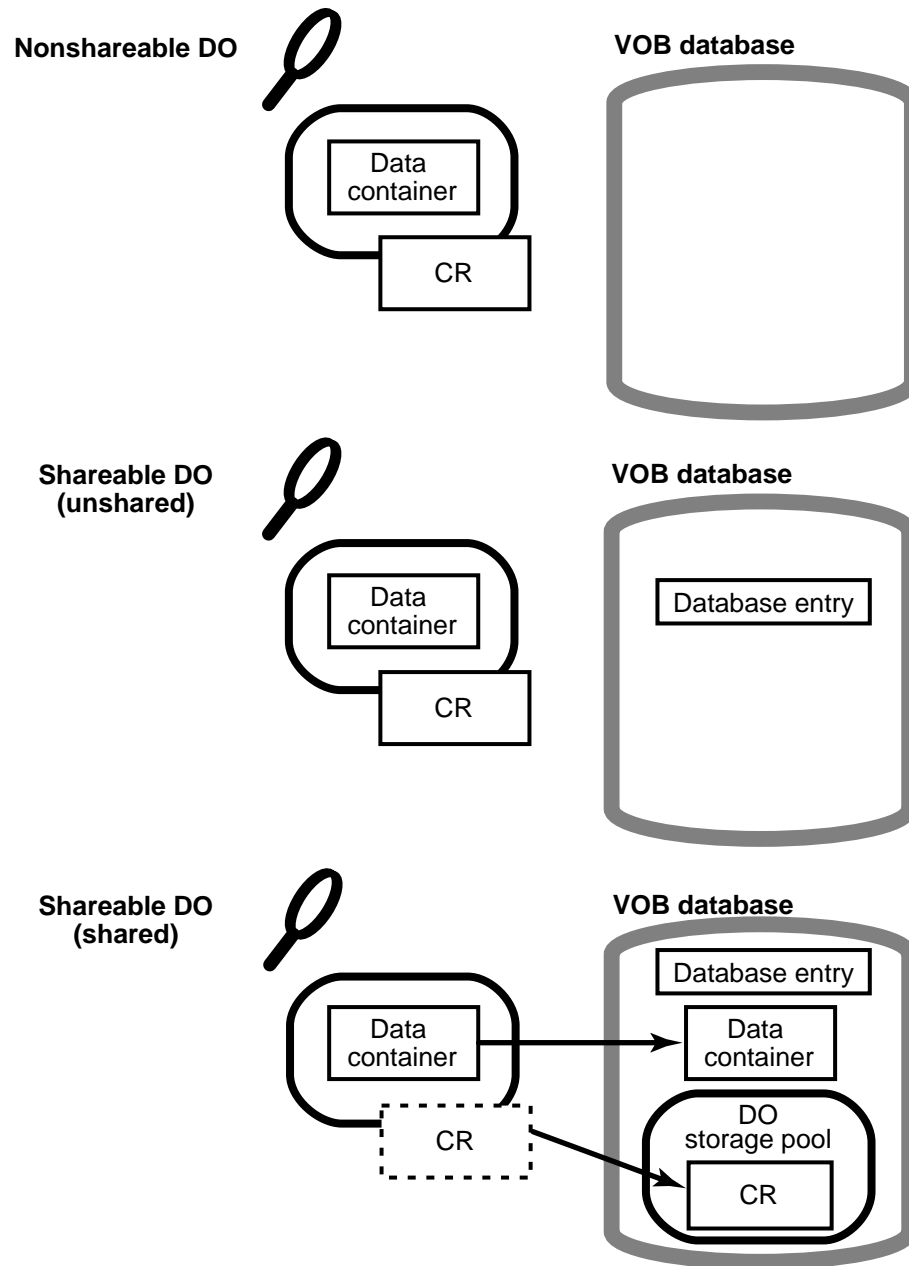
Nonshareable DO

Data container

CR

VOB database

Shareable DO (unshared)

Data container

CR

VOB database

Database entry

Shareable DO (shared)

Data container

CR

VOB database

Database entry

Data container

DO storage pool

CR